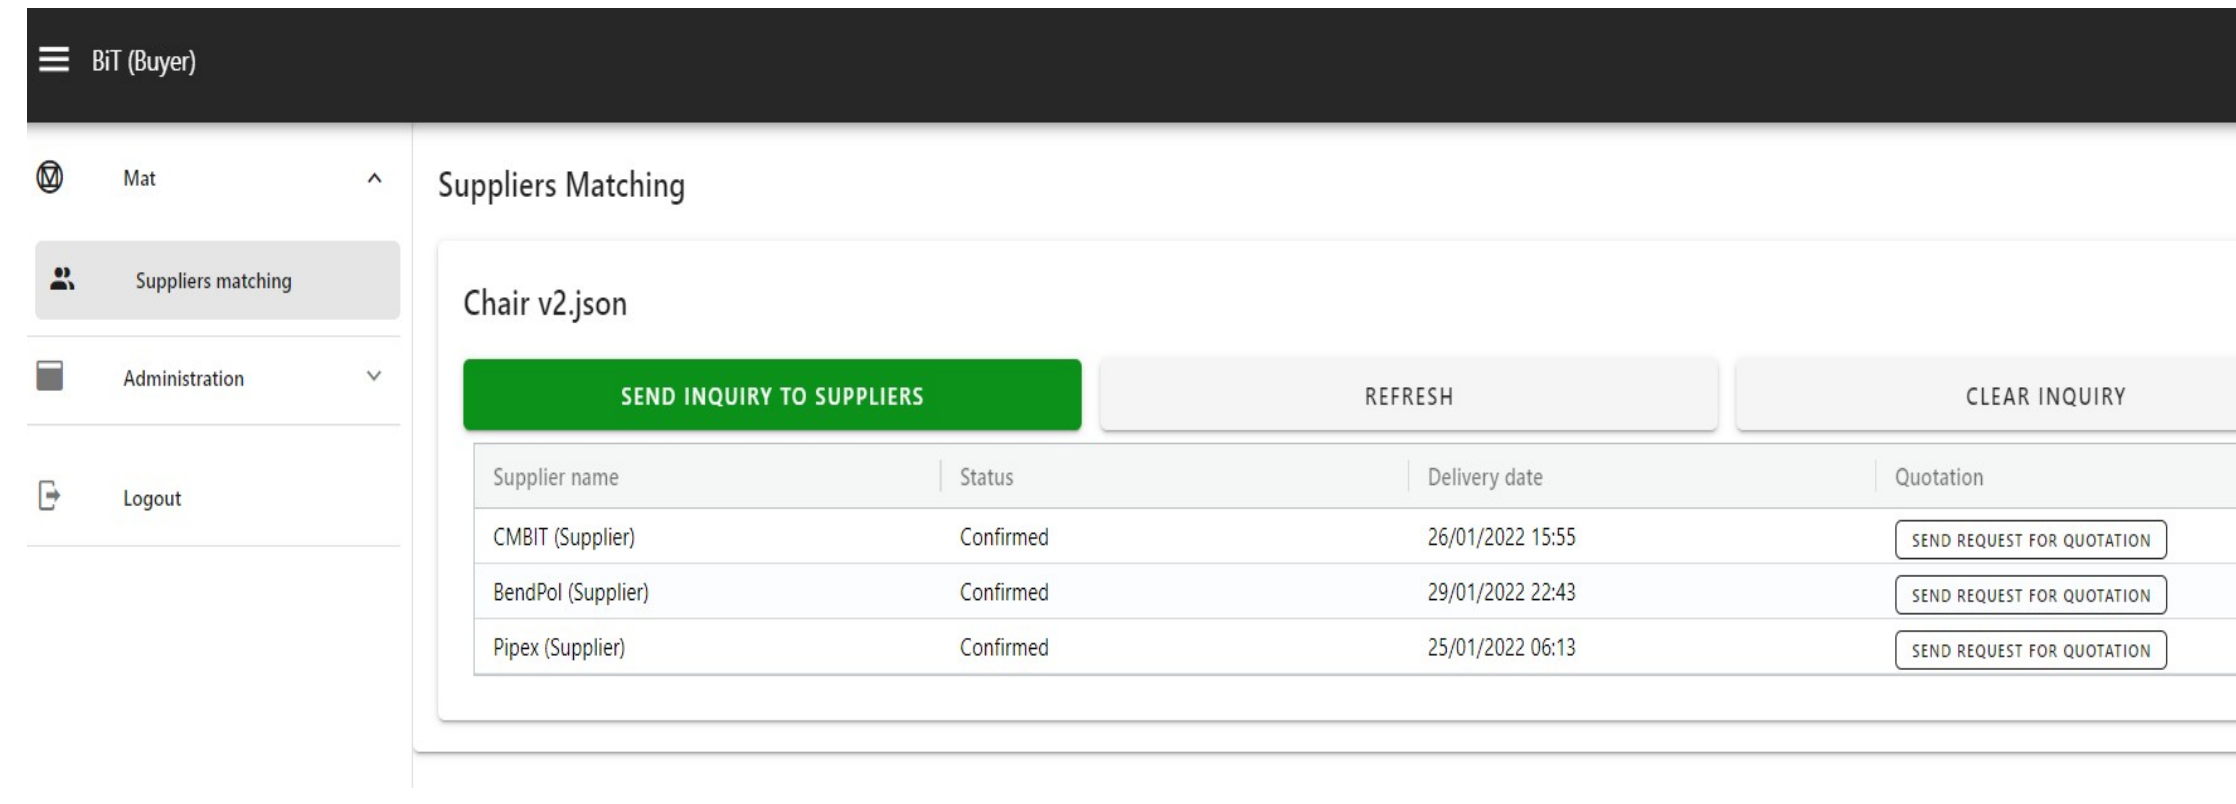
BiT (Buyer)

Mat

Suppliers matching

Administration

Logout

Suppliers Matching

Chair v2.json

SEND INQUIRY TO SUPPLIERS

REFRESH

CLEAR INQUIRY

| Supplier name | Status | Delivery date | Quotation |
|---|---|---|---|
| CMBIT (Supplier) | Confirmed | 26/01/2022 15:55 | SEND REQUEST FOR QUOTATION |
| BendPol (Supplier) | Confirmed | 29/01/2022 22:43 | SEND REQUEST FOR QUOTATION |
| Pipex (Supplier) | Confirmed | 25/01/2022 06:13 | SEND REQUEST FOR QUOTATION |